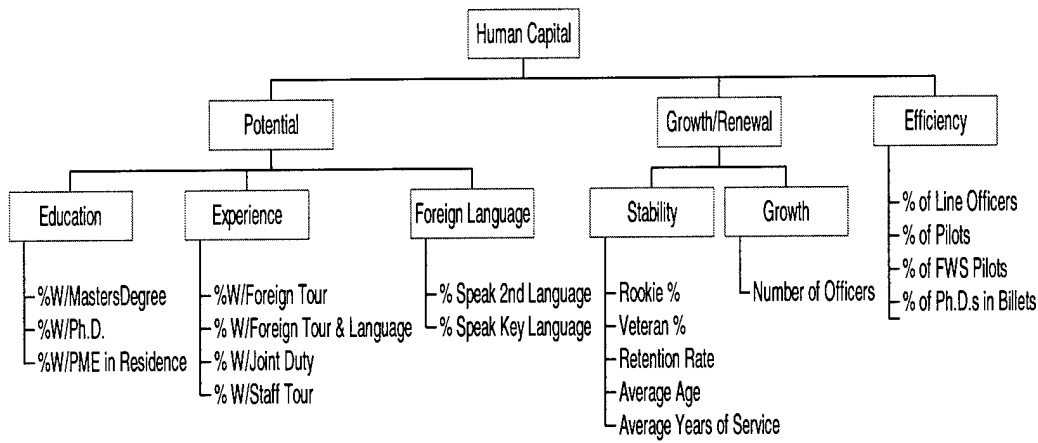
Human Capital

Potential

Growth/Renewal

Efficiency

Education

Experience

Foreign Language

Stability

Growth

%W/MastersDegree
%W/Ph.D.
%W/PME in Residence

%W/Foreign Tour
% W/Foreign Tour & Language
% W/Joint Duty
% W/Staff Tour

% Speak 2nd Language
% Speak Key Language

Rookie %
Veteran %
Retention Rate
Average Age
Average Years of Service

Number of Officers

% of Line Officers
% of Pilots
% of FWS Pilots
% of Ph.D.s in Billets